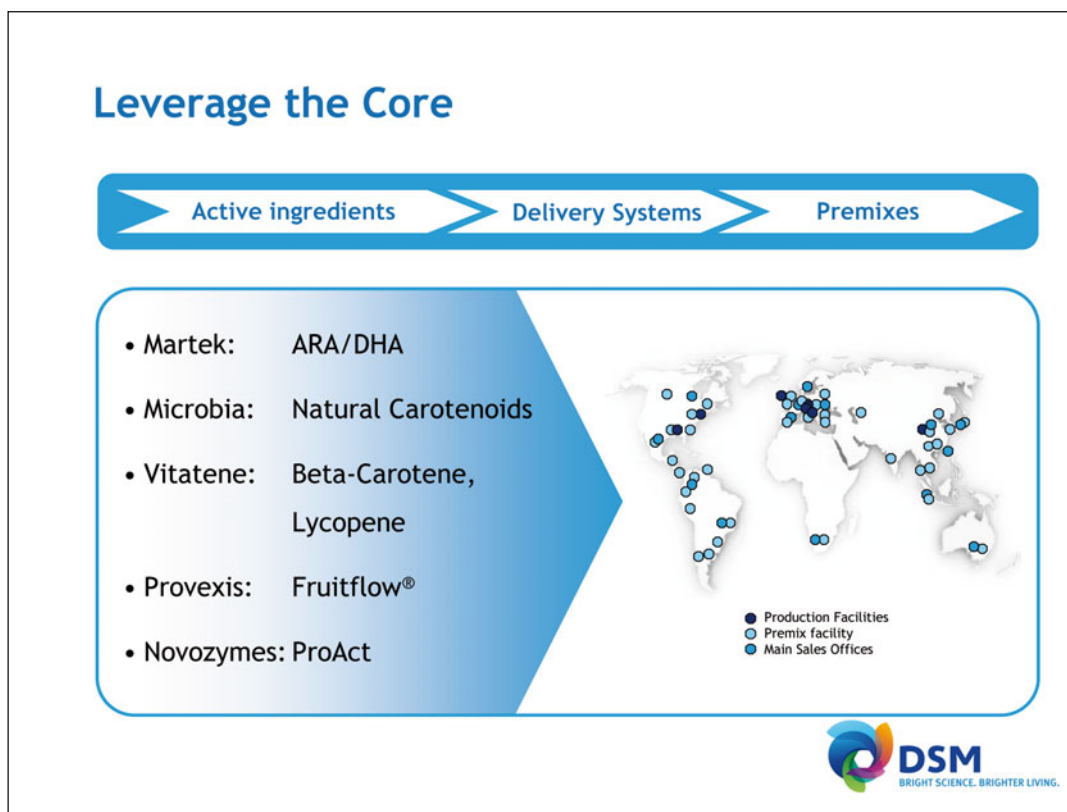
Leverage the Core

Active ingredients

Delivery Systems

Premixes

• Martek: ARA/DHA

• Microbia: Natural Carotenoids

• Vitatene: Beta-Carotene, Lycopene

• Provexis: Fruitflow®

• Novozymes: ProAct

Production Facilities
Premix facility
Main Sales Offices

DSM
BRIGHT SCIENCE. BRIGHTER LIVING.